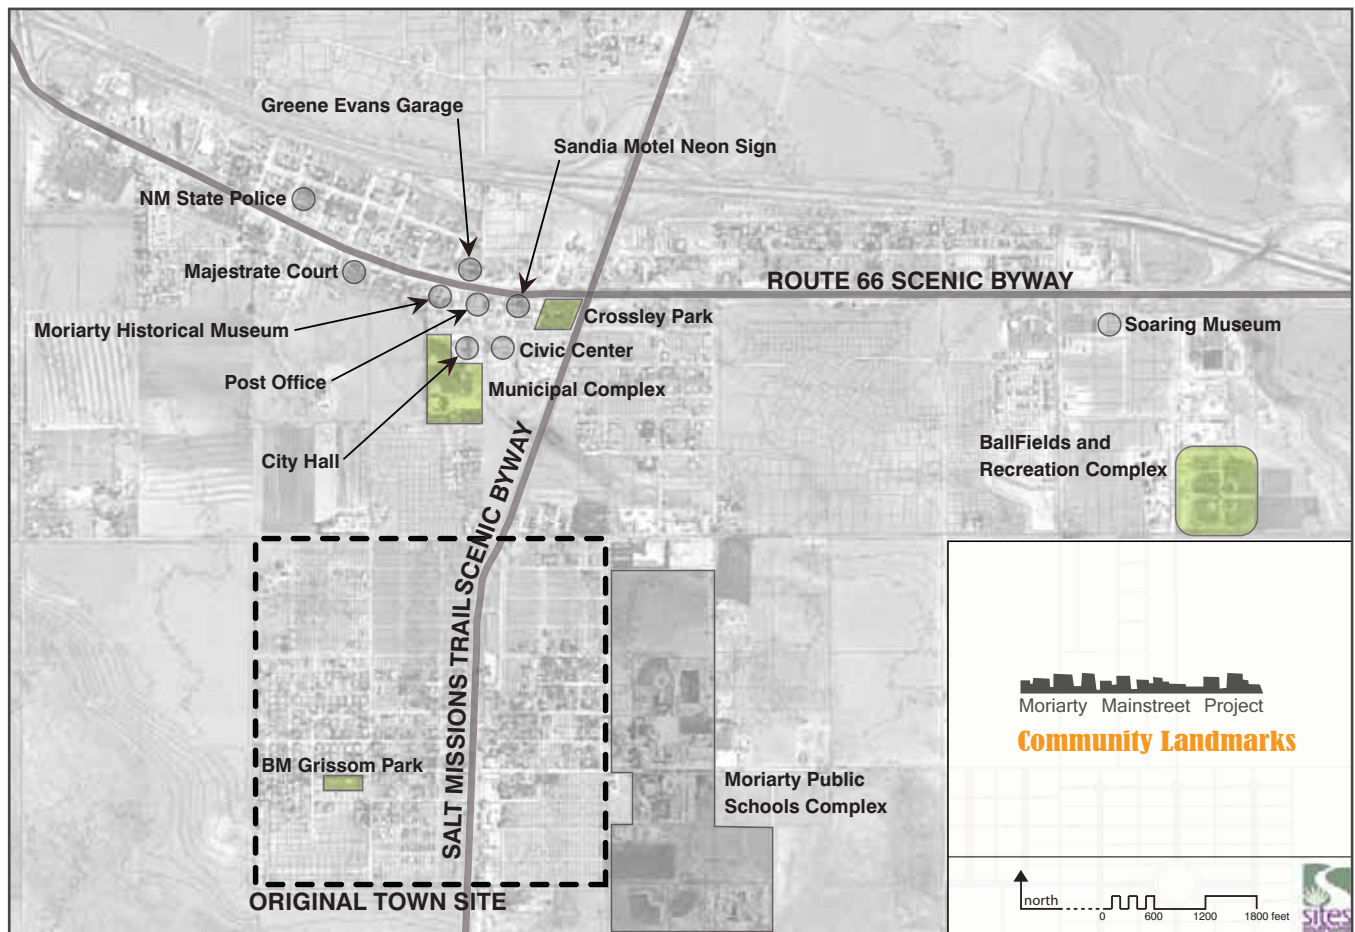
Greene Evans Garage

Sandia Motel Neon Sign

NM State Police

Majestrate Court

ROUTE 66 SCENIC BYWAY

Moriarty Historical Museum

Crossley Park

Soaring Museum

Civic Center

Post Office

Municipal Complex

City Hall

SALT MISSIONS TRAIL SCENIC BYWAY

BallFields and Recreation Complex

Moriarty Mainstreet Project

Community Landmarks

BM Grissom Park

Moriarty Public Schools Complex

ORIGINAL TOWN SITE

north

0 600 1200 1800 feet

sites